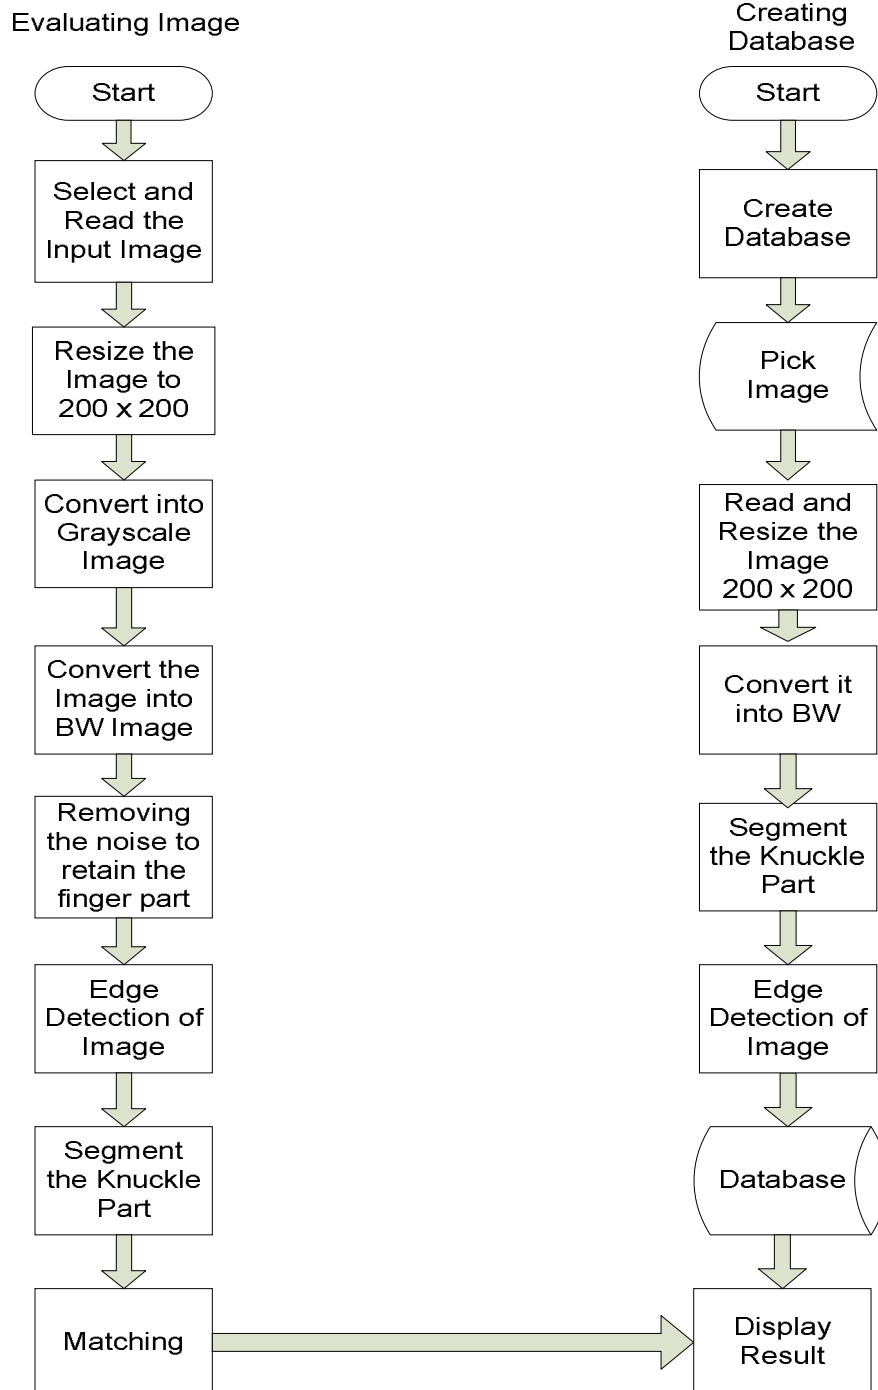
Evaluating Image

Start

Select and Read the Input Image

Resize the Image to 200 x 200

Convert into Grayscale Image

Convert the Image into BW Image

Removing the noise to retain the finger part

Edge Detection of Image

Segment the Knuckle Part

Matching

Creating Database

Start

Create Database

Pick Image

Read and Resize the Image 200 x 200

Convert it into BW

Segment the Knuckle Part

Edge Detection of Image

Database

Display Result